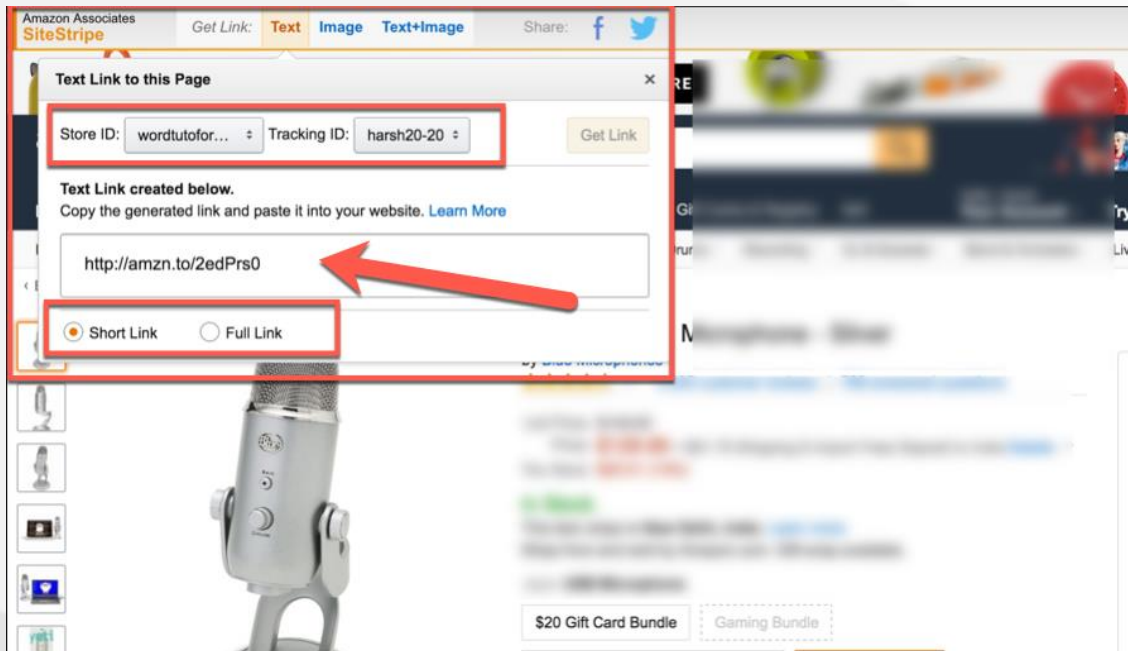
Amazon Associates
SiteStripe

Get Link: Text Image Text+Image

Share:

Text Link to this Page

×

Store ID: wordtutofor... Tracking ID: harsh20-20

Get Link

Text Link created below.

Copy the generated link and paste it into your website. Learn More

http://amzn.to/2edPrs0

Short Link Full Link

RE

M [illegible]

$20 Gift Card Bundle

Gaming Bundle